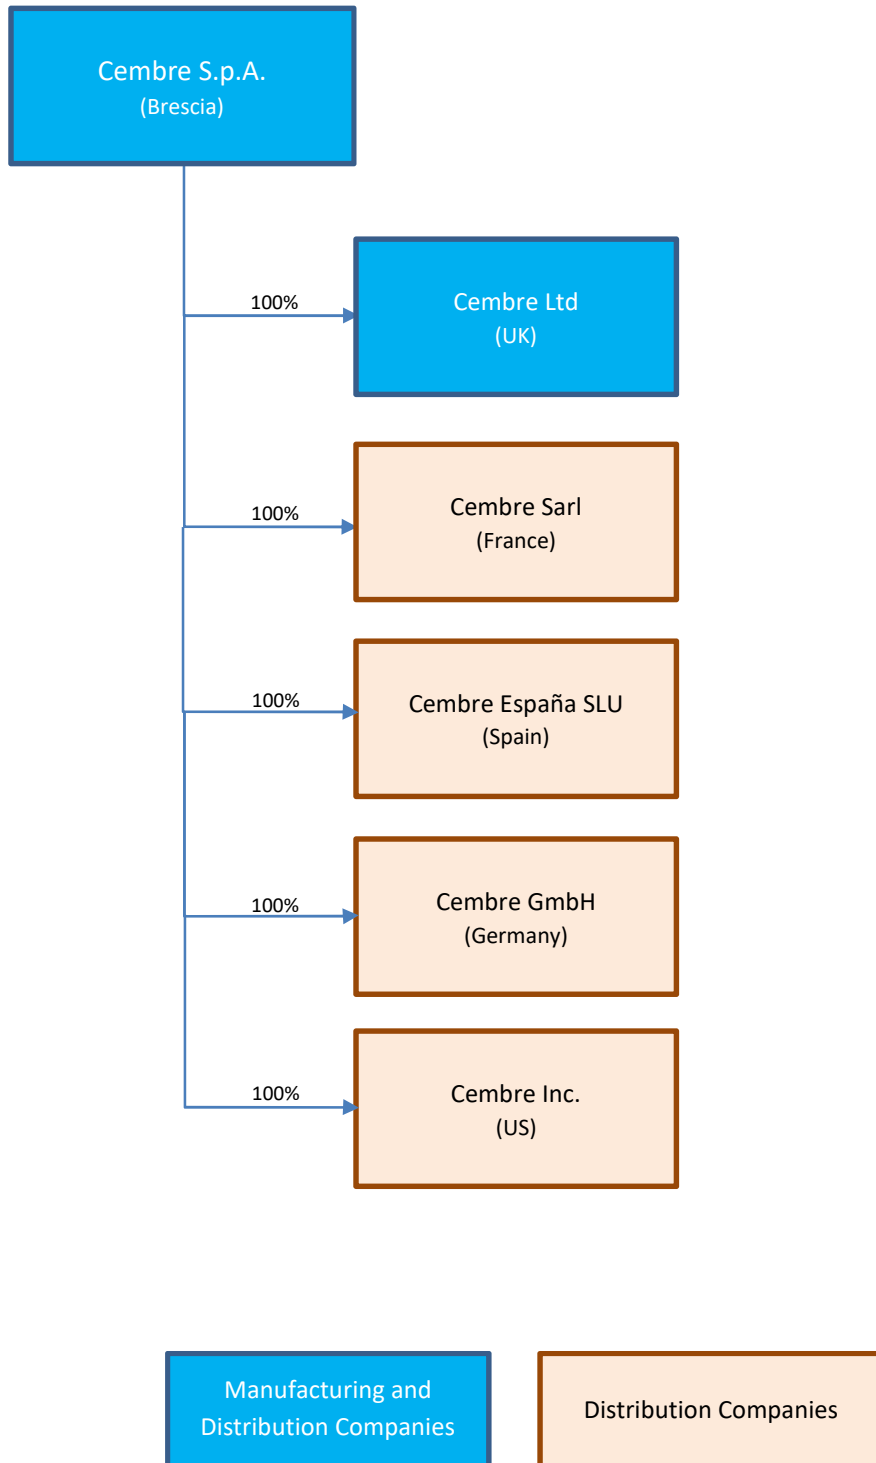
Cembre S.p.A.
(Brescia)

100%

Cembre Ltd
(UK)

100%

Cembre Sarl
(France)

100%

Cembre España SLU
(Spain)

100%

Cembre GmbH
(Germany)

100%

Cembre Inc.
(US)

Manufacturing and Distribution Companies

Distribution Companies